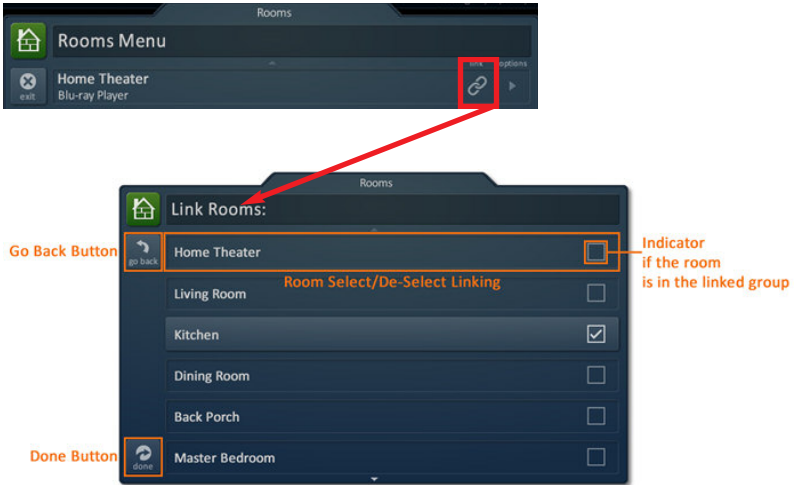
Rooms

Rooms Menu

exit

Home Theater
Blu-ray Player

link

options

Rooms

Link Rooms:

Go Back Button

go back

Home Theater

Indicator
if the room
is in the linked group

Room Select/De-Select Linking

Living Room

Kitchen

Dining Room

Back Porch

Done Button

done

Master Bedroom